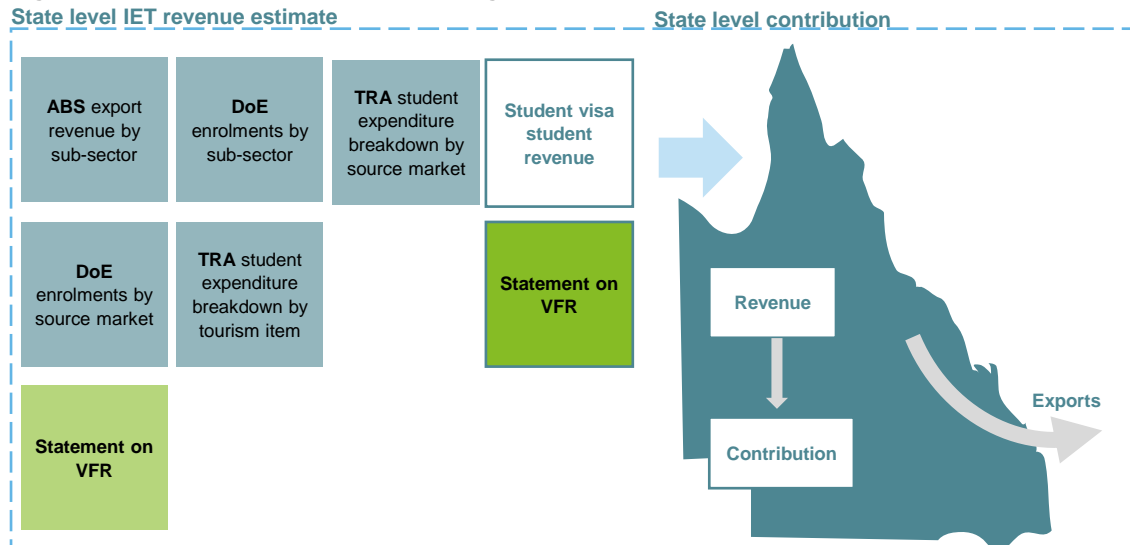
State level IET revenue estimate

State level contribution

**ABS** export revenue by sub-sector

**DoE** enrolments by sub-sector

**TRA** student expenditure breakdown by source market

Student visa student revenue

**DoE** enrolments by source market

**TRA** student expenditure breakdown by tourism item

Statement on VFR

Statement on VFR

Revenue

Contribution

Exports